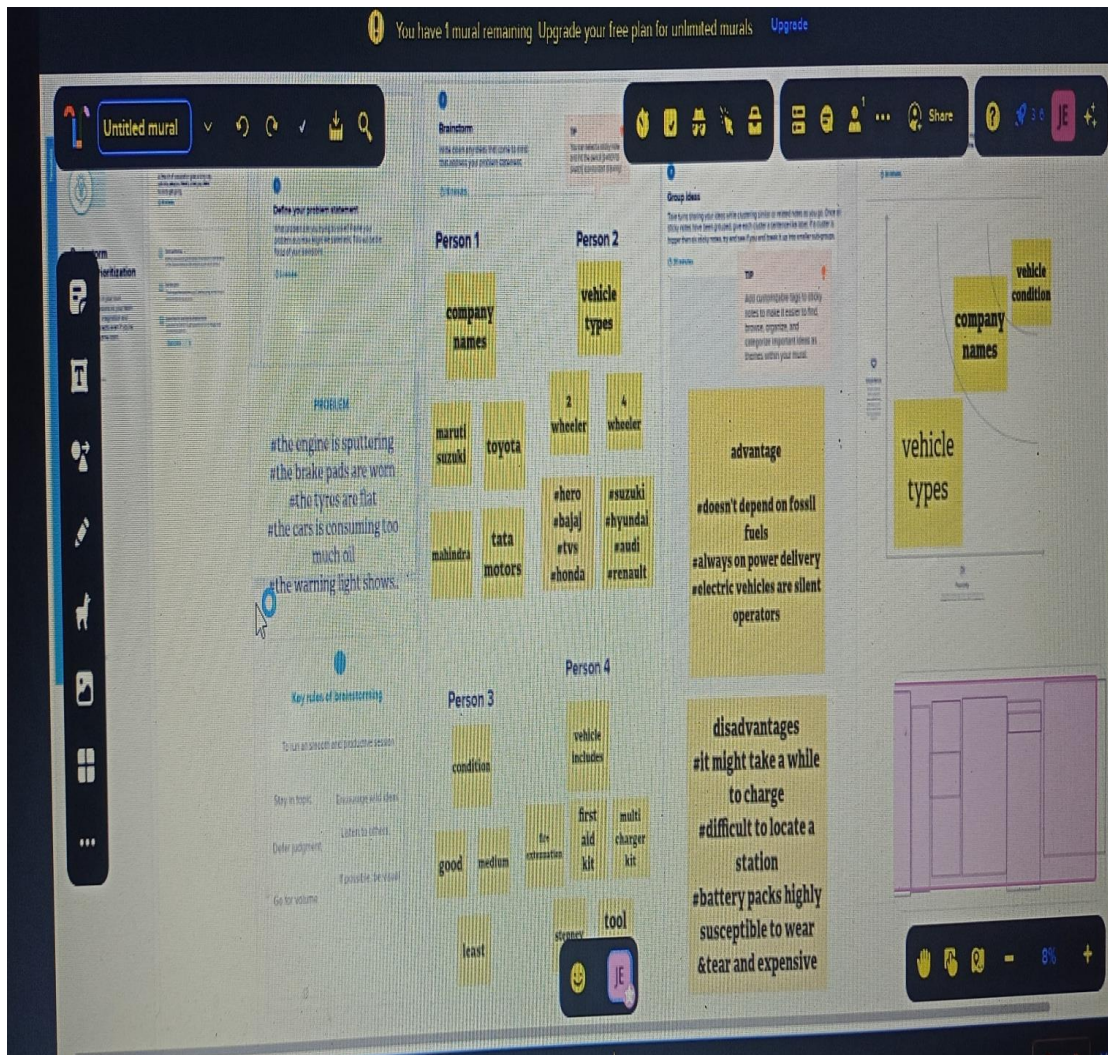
You have 1 mural remaining Upgrade your free plan for unlimited murals Upgrade

Untitled mural

Share

JE

Brainstorm

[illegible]

Define your problem statement

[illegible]

PROBLEM

#the engine is sputtering
#the brake pads are worn
#the tyrus are flat
#the cars is consuming too much oil
#the warning light shows.

Key rules of brainstorming

To run an smooth and productive session

Stay in topic.

Encourage wild ideas.

Defer judgment.

Listen to others.

Go for volume.

If possible, be visual.

Person 1

company names

maruti suzuki

toyota

mahindra

tata motors

Person 2

vehicle types

2 wheeler

4 wheeler

#hero
#bajaj
#tvs
#honda

#suzuki
#hyundai
#audi
#renault

Person 3

condition

good

medium

least

Person 4

vehicle includes

fire extensation

first aid kit

multi charger kit

stepney

tool

Group ideas

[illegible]

TIP

Add customizable tags to sticky notes to make it easier to find, browse, organize, and categorize important ideas as themes within your mural.

advantage

#doesn't depend on fossil fuels
#always on power delivery
#electric vehicles are silent operators

disadvantages
#it might take a while to charge
#difficult to locate a station
#battery packs highly susceptible to wear &tear and expensive

vehicle condition

company names

vehicle types

JE

8%